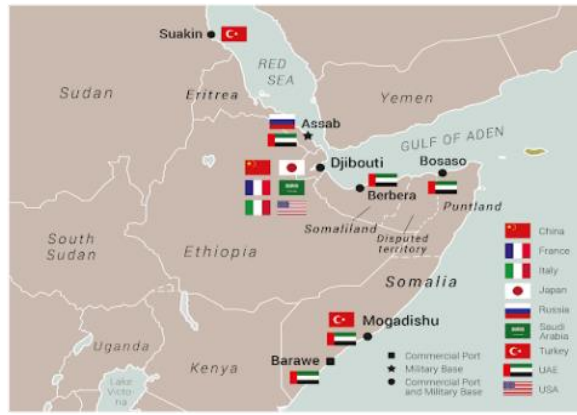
Suakin
RED SEA
Sudan
Eritrea
Yemen
Assab
GULF OF ADEN
Djibouti
Bosaso
Berbera
Puntland
Somaliland
Disputed territory
South Sudan
Ethiopia
Somalia
Mogadishu
Uganda
Kenya
Barawe
Lake Victoria
Commercial Port
Military Base
Commercial Port and Military Base
China
France
Italy
Japan
Russia
Saudi Arabia
Turkey
UAE
USA